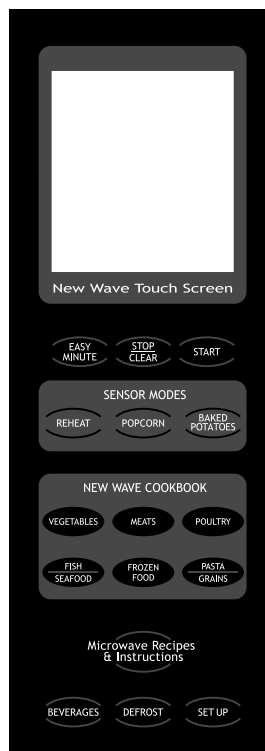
New Wave Touch Screen

EASY MINUTE
STOP CLEAR
START

SENSOR MODES
REHEAT
POPCORN
BAKED POTATOES

NEW WAVE COOKBOOK
VEGETABLES
MEATS
POULTRY
FISH SEAFOOD
FROZEN FOOD
PASTA GRAINS

Microwave Recipes & Instructions

BEVERAGES
DEFROST
SET UP